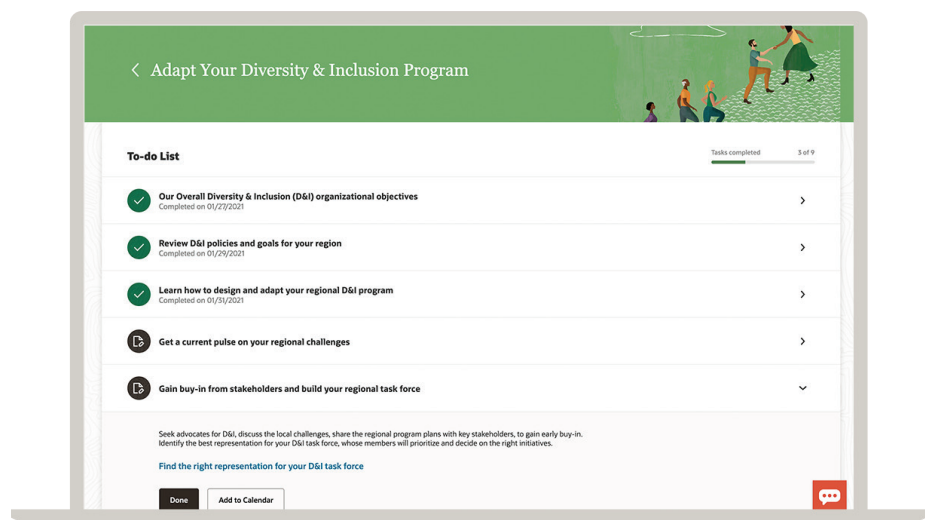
Adapt Your Diversity & Inclusion Program

To-do List

Tasks completed 3 of 9

Our Overall Diversity & Inclusion (D&I) organizational objectives
Completed on 01/27/2021

Review D&I policies and goals for your region
Completed on 01/29/2021

Learn how to design and adapt your regional D&I program
Completed on 01/31/2021

Get a current pulse on your regional challenges

Gain buy-in from stakeholders and build your regional task force

Seek advocates for D&I, discuss the local challenges, share the regional program plans with key stakeholders, to gain early buy-in. Identify the best representation for your D&I task force, whose members will prioritize and decide on the right initiatives.

Find the right representation for your D&I task force

Done

Add to Calendar